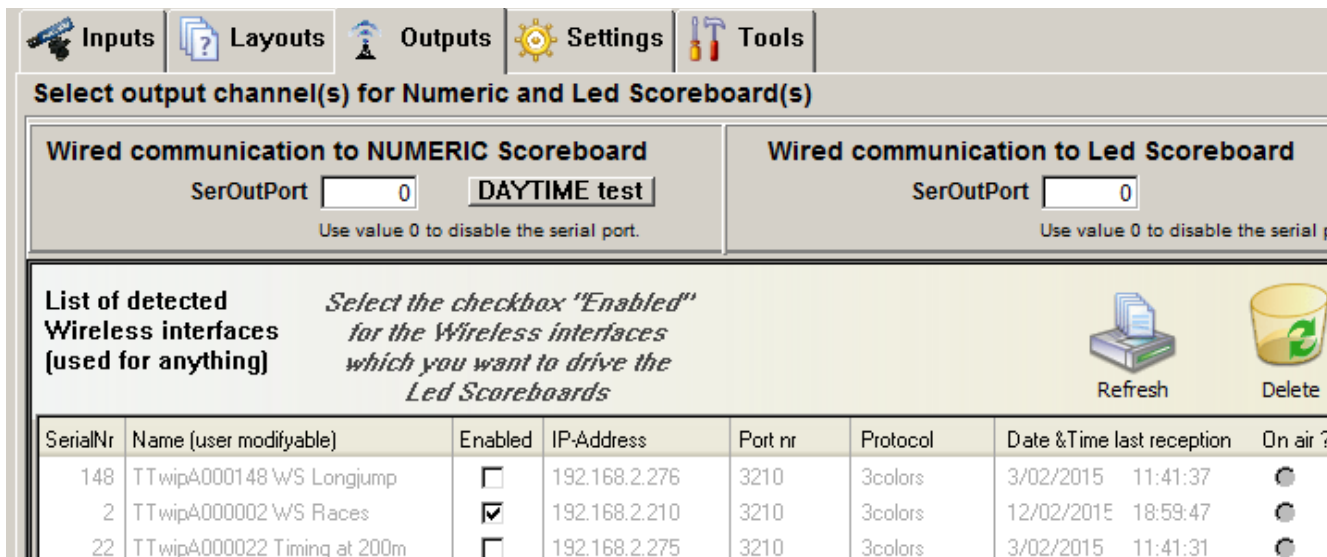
Inputs | Layouts | Outputs | Settings | Tools

Select output channel(s) for Numeric and Led Scoreboard(s)

Wired communication to NUMERIC Scoreboard
SerOutPort 0 DAYTIME test
Use value 0 to disable the serial port.

Wired communication to Led Scoreboard
SerOutPort 0
Use value 0 to disable the serial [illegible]

List of detected Wireless interfaces (used for anything)

Select the checkbox "Enabled" for the Wireless interfaces which you want to drive the Led Scoreboards

Refresh
Delete

| SerialNr | Name (user modifyable) | Enabled | IP-Address | Port nr | Protocol | Date &Time last reception | On air ? |
|---|---|---|---|---|---|---|---|
| 148 | TTwipA000148 WS Longjump | ☐ | 192.168.2.276 | 3210 | 3colors | 3/02/2015 11:41:37 | |
| 2 | TTwipA000002 WS Races | ☑ | 192.168.2.210 | 3210 | 3colors | 12/02/2015 18:59:47 | |
| 22 | TTwipA000022 Timing at 200m | ☐ | 192.168.2.275 | 3210 | 3colors | 3/02/2015 11:41:31 | |